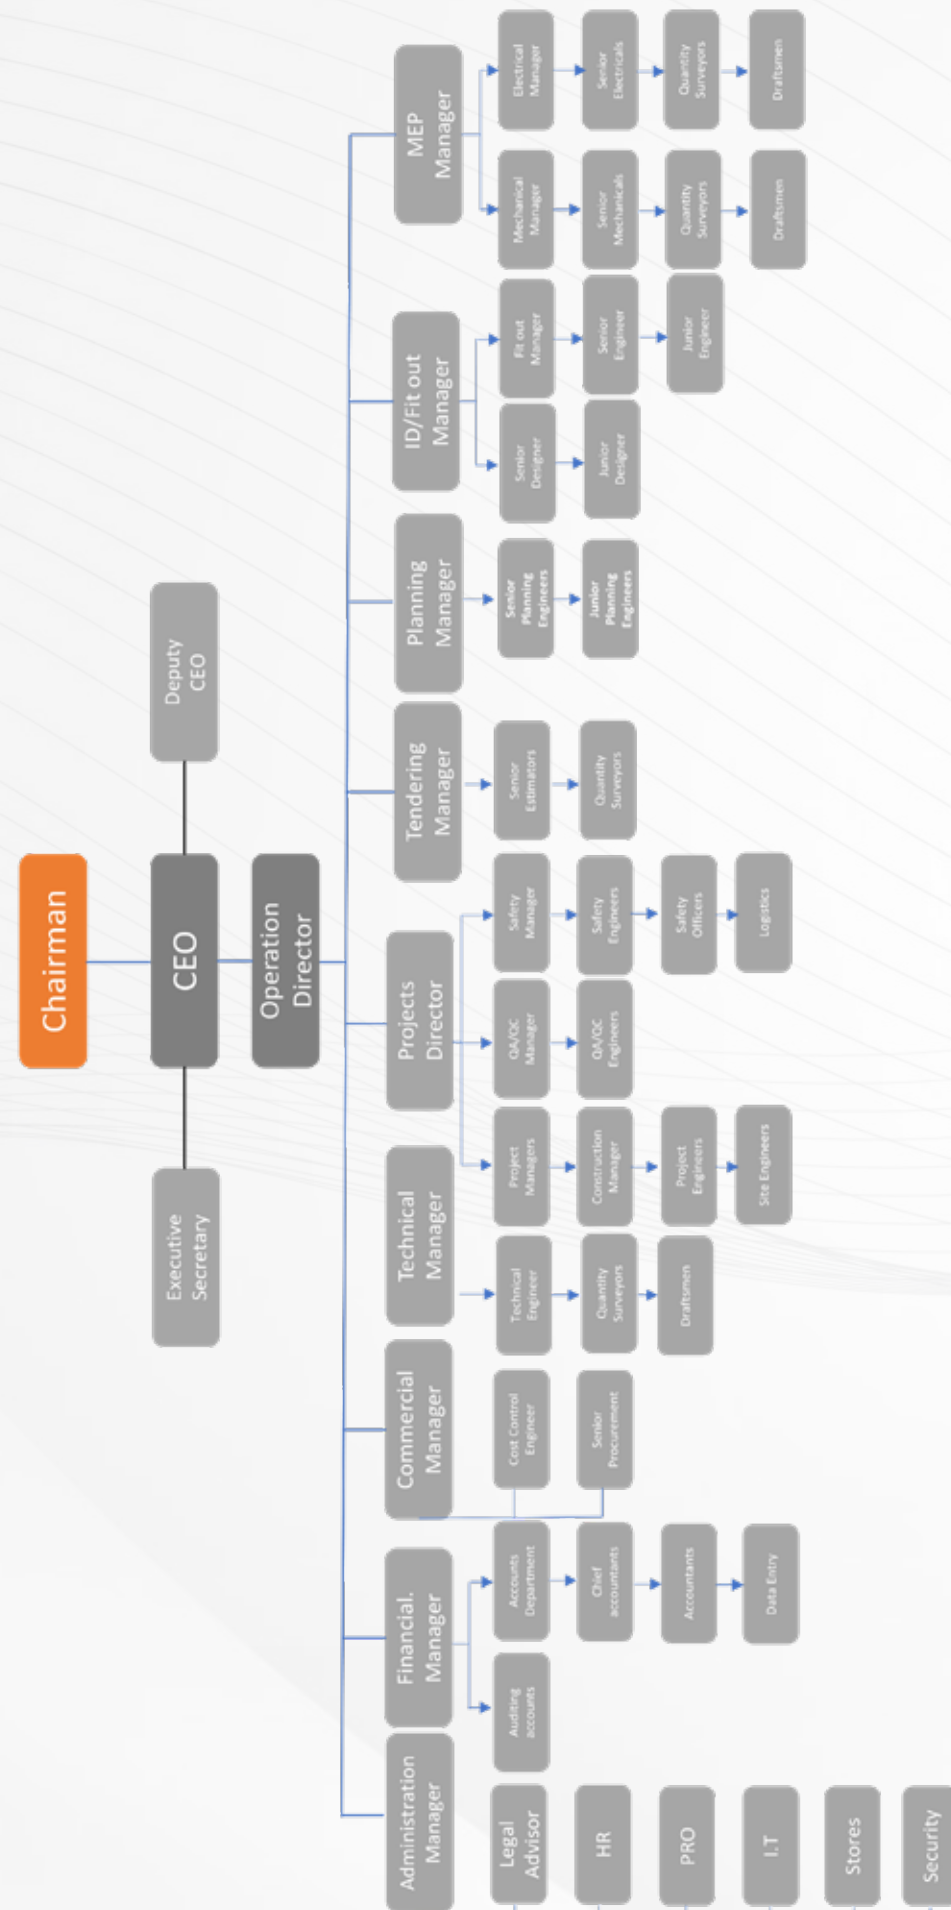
Chairman

CEO

Deputy CEO

Executive Secretary

Operation Director

MEP Manager

Electrical Manager

Senior Electricals

Quantity Surveyors

Draftsmen

Mechanical Manager

Senior Mechanicals

Quantity Surveyors

Draftsmen

ID/Fit out Manager

Fit out Manager

Senior Engineer

Junior Engineer

Senior Designer

Junior Designer

Planning Manager

Senior Planning Engineers

Junior Planning Engineers

Tendering Manager

Senior Estimators

Quantity Surveyors

Projects Director

Safety Manager

Safety Engineers

Safety Officers

Logistics

QA/QC Manager

QA/QC Engineers

Project Managers

Construction Manager

Project Engineers

Site Engineers

Technical Manager

Technical Engineer

Quantity Surveyors

Draftsmen

Commercial Manager

Cost Control Engineer

Senior Procurement

Financial. Manager

Accounts Department

Chief accountants

Accountants

Data Entry

Auditing accounts

Administration Manager

Legal Advisor

HR

PRO

I.T

Stores

Security